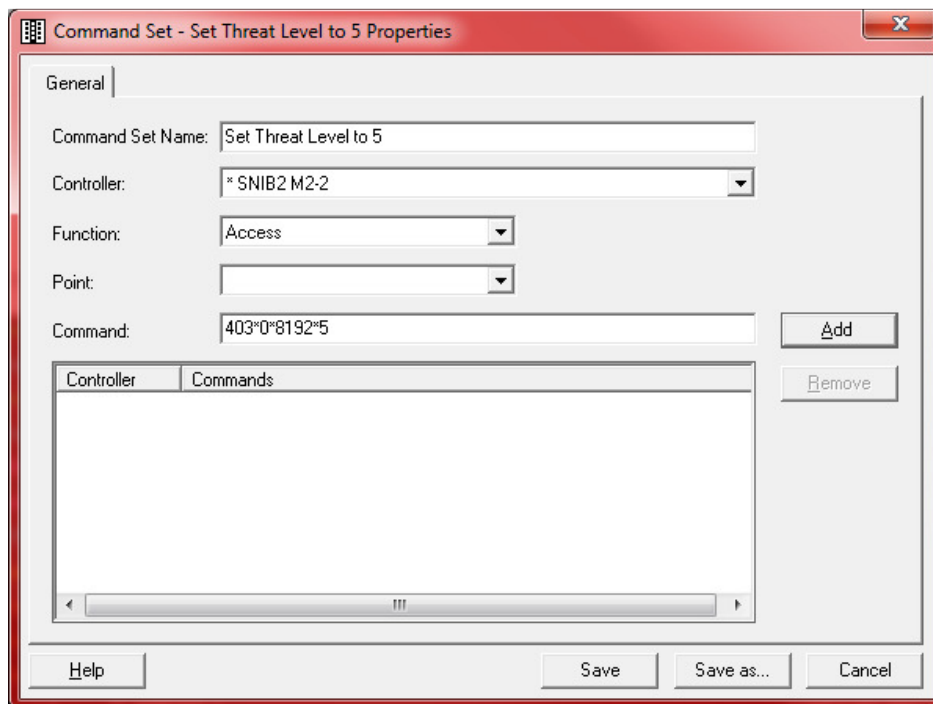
Command Set - Set Threat Level to 5 Properties

General

Command Set Name: Set Threat Level to 5

Controller: * SNIB2 M2-2

Function: Access

Point:

Command: 403*0*8192*5

Add

Remove

| Controller | Commands |
|---|---|

Help

Save

Save as...

Cancel